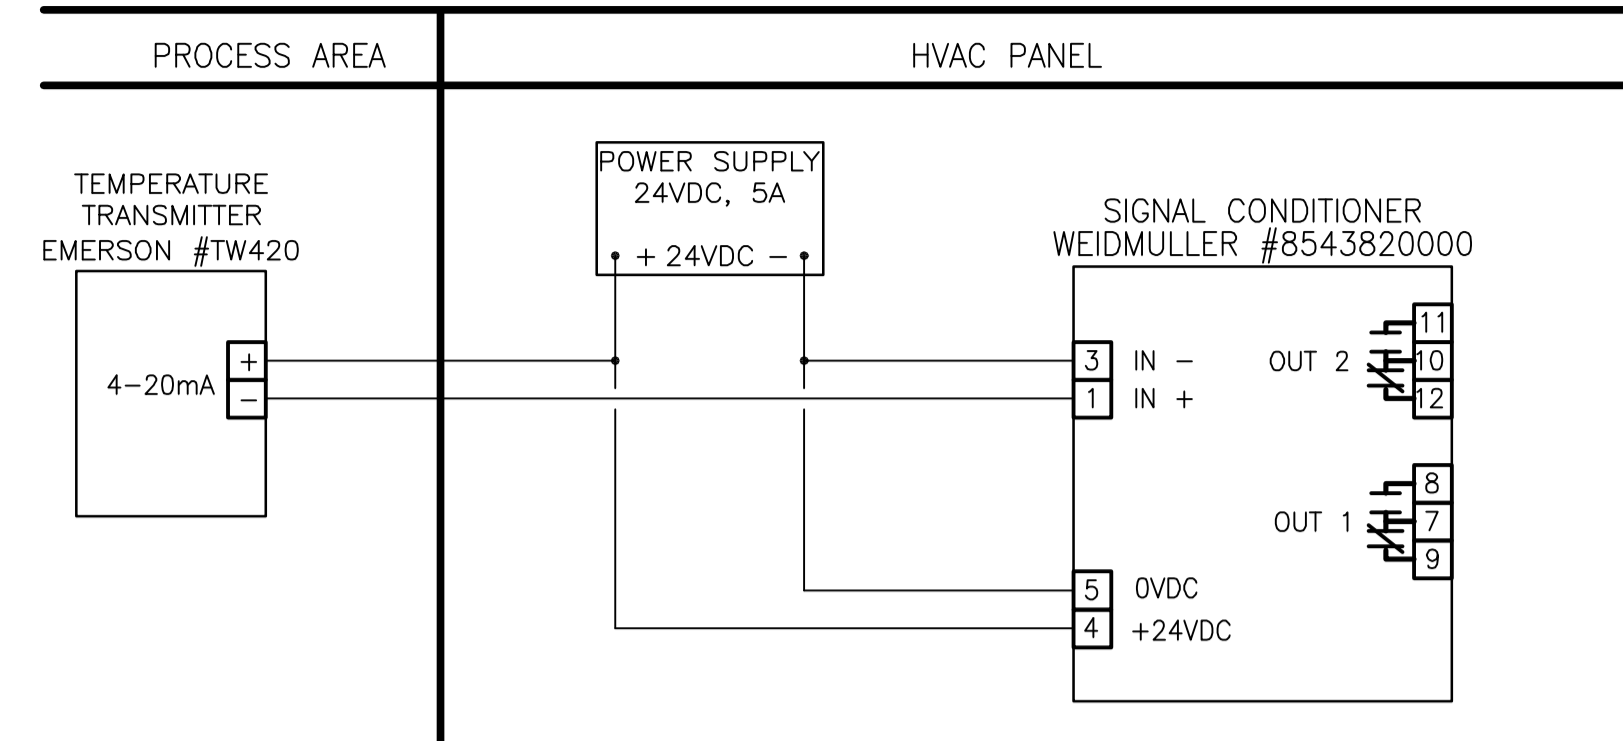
PROCESS AREA

HVAC PANEL

TEMPERATURE TRANSMITTER EMERSON #TW420

4–20mA

+

–

POWER SUPPLY 24VDC, 5A

+ 24VDC –

SIGNAL CONDITIONER WEIDMULLER #8543820000

3 IN –

1 IN +

OUT 2

11

10

12

OUT 1

8

7

9

5 0VDC

4 +24VDC